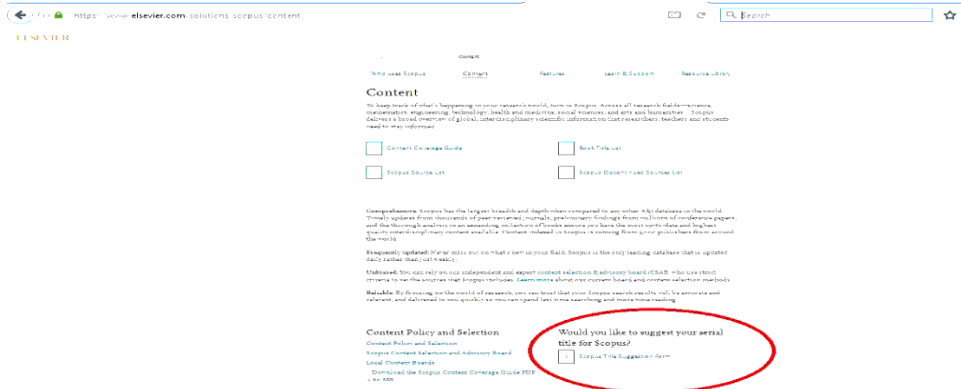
https://www.elsevier.com/solutions/scopus/content

Search

ELSEVIER

Content

Who uses Scopus Content Features Learn & Support Resource Library

Content

To keep track of what's happening in your research world, turn to Scopus. Across all research fields—science, mathematics, engineering, technology, health and medicine, social sciences, and arts and humanities— Scopus delivers a broad overview of global, interdisciplinary scientific information that researchers, teachers and students need to stay informed.

Content Coverage Guide

Book Title List

Scopus Source List

Scopus Discontinued Sources List

Comprehensive: Scopus has the largest breadth and depth when compared to any other A&I database in the world. Timely updates from thousands of peer-reviewed journals, preliminary findings from millions of conference papers, and the thorough analysis in an expanding collection of books ensure you have the most up-to-date and highest quality interdisciplinary content available. Content indexed in Scopus is coming from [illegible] around the world.

Frequently updated: Never miss out on what's new in your field. Scopus is the only leading database that is updated daily rather than just weekly.

Unbiased: You can rely on our independent and expert content selection & advisory board (CSAB) who use strict criteria to vet the sources that Scopus includes. Learn more about our current board and content selection methods.

Reliable: By focusing on the world of research, you can trust that your Scopus search results will be accurate and relevant, and delivered to you quickly so you can spend less time searching and more time reading.

Content Policy and Selection

Content Policy and Selection

Scopus Content Selection and Advisory Board

Local Content Boards

Download the Scopus Content Coverage Guide PDF

Would you like to suggest your serial title for Scopus?

Scopus Title Suggestion Form